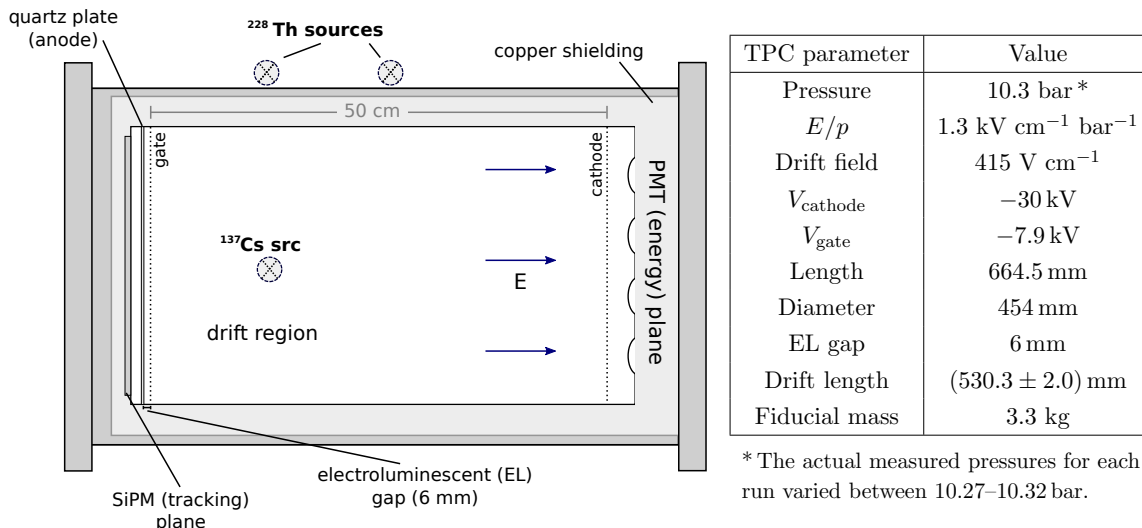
quartz plate (anode)

$^{228}$Th sources

copper shielding

50 cm

gate

cathode

PMT (energy) plane

$^{137}$Cs src

E

drift region

SiPM (tracking) plane

electroluminescent (EL) gap (6 mm)

| TPC parameter | Value |
|---|---|
| Pressure | 10.3 bar * |
| $E/p$ | 1.3 kV cm$^{-1}$ bar$^{-1}$ |
| Drift field | 415 V cm$^{-1}$ |
| $V_{\text{cathode}}$ | $-30$ kV |
| $V_{\text{gate}}$ | $-7.9$ kV |
| Length | 664.5 mm |
| Diameter | 454 mm |
| EL gap | 6 mm |
| Drift length | $(530.3 \pm 2.0)$ mm |
| Fiducial mass | 3.3 kg |

* The actual measured pressures for each run varied between 10.27–10.32 bar.